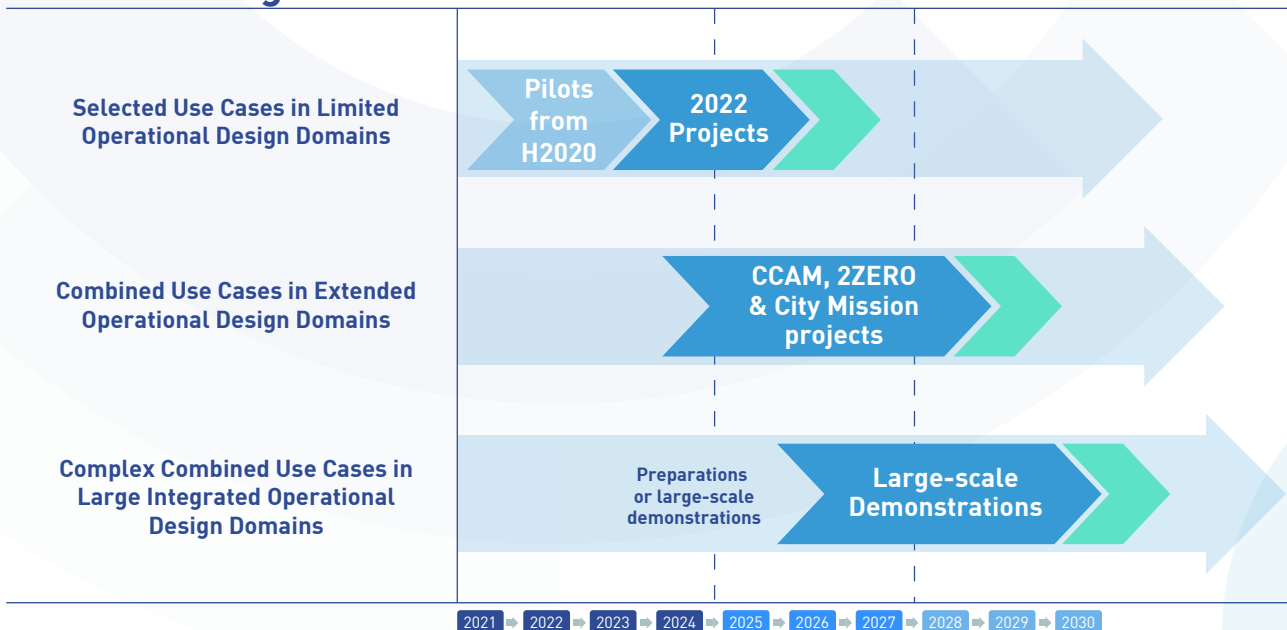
Selected Use Cases in Limited Operational Design Domains

Pilots from H2020

2022 Projects

Combined Use Cases in Extended Operational Design Domains

CCAM, 2ZERO & City Mission projects

Complex Combined Use Cases in Large Integrated Operational Design Domains

Preparations or large-scale demonstrations

Large-scale Demonstrations

2021 2022 2023 2024 2025 2026 2027 2028 2029 2030